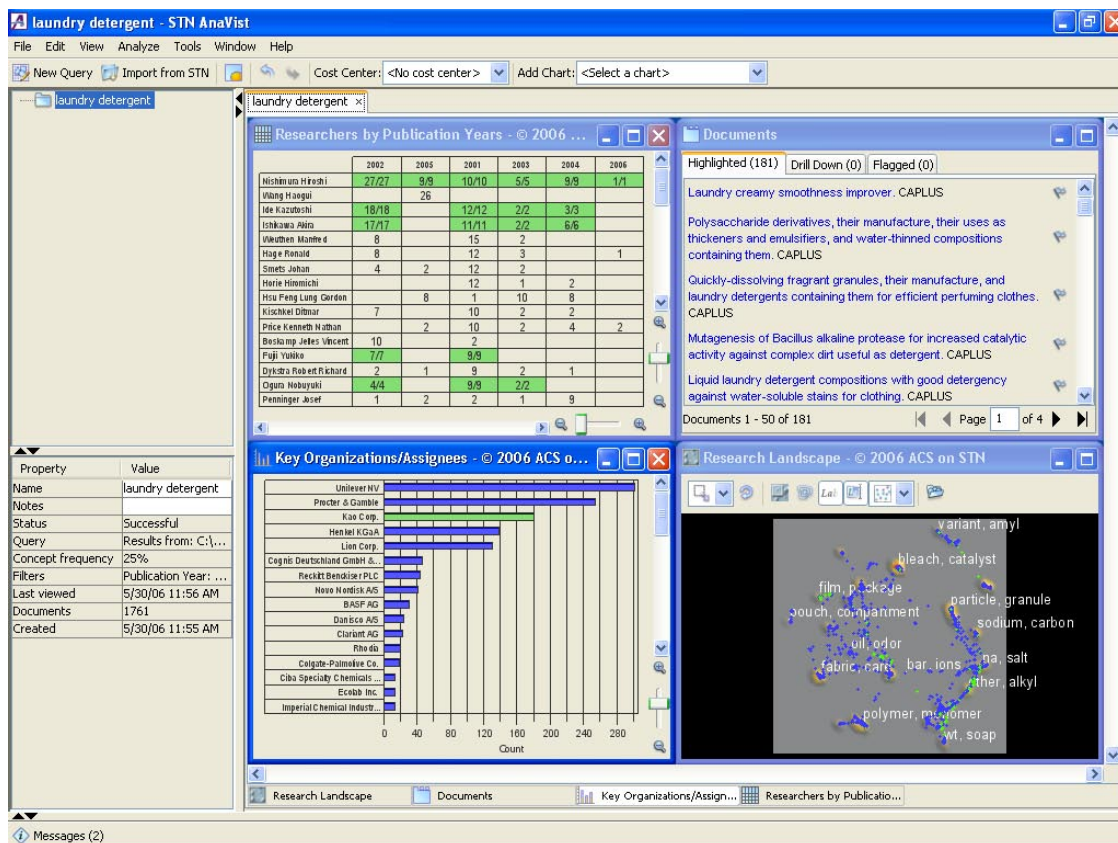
laundry detergent - STN AnaVist

File Edit View Analyze Tools Window Help

New Query Import from STN Cost Center: <No cost center> Add Chart: <Select a chart>

laundry detergent

laundry detergent ×

Researchers by Publication Years - © 2006 ...

| | 2002 | 2005 | 2001 | 2003 | 2004 | 2006 |
|---|---|---|---|---|---|---|
| Nishimura Hiroshi | 27/27 | 9/9 | 10/10 | 5/5 | 9/9 | 1/1 |
| Wang Haogui | | 26 | | | | |
| Ide Kazutoshi | 18/18 | | 12/12 | 2/2 | 3/3 | |
| Ishikawa Akira | 17/17 | | 11/11 | 2/2 | 6/6 | |
| Weuthen Manfred | 8 | | 15 | 2 | | |
| Hage Ronald | 8 | | 12 | 3 | | 1 |
| Smets Johan | 4 | 2 | 12 | 2 | | |
| Horie Hiromichi | | | 12 | 1 | 2 | |
| Hsu Feng Lung Gordon | | 8 | 1 | 10 | 8 | |
| Kischkel Ditmar | 7 | | 10 | 2 | 2 | |
| Price Kenneth Nathan | | 2 | 10 | 2 | 4 | 2 |
| Boskamp Jelles Vincent | 10 | | 2 | | | |
| Fujii Yukiko | 7/7 | | 9/9 | | | |
| Dykstra Robert Richard | 2 | 1 | 9 | 2 | 1 | |
| Ogura Nobuyuki | 4/4 | | 9/9 | 2/2 | | |
| Penninger Josef | 1 | 2 | 2 | 1 | 9 | |

Documents

Highlighted (181) Drill Down (0) Flagged (0)

Laundry creamy smoothness improver. CAPLUS

Polysaccharide derivatives, their manufacture, their uses as thickeners and emulsifiers, and water-thinned compositions containing them. CAPLUS

Quickly-dissolving fragrant granules, their manufacture, and laundry detergents containing them for efficient perfuming clothes. CAPLUS

Mutagenesis of Bacillus alkaline protease for increased catalytic activity against complex dirt useful as detergent. CAPLUS

Liquid laundry detergent compositions with good detergency against water-soluble stains for clothing. CAPLUS

Documents 1 - 50 of 181 Page 1 of 4

| Property | Value |
|---|---|
| Name | laundry detergent |
| Notes | |
| Status | Successful |
| Query | Results from: C:\... |
| Concept frequency | 25% |
| Filters | Publication Year: ... |
| Last viewed | 5/30/06 11:56 AM |
| Documents | 1761 |
| Created | 5/30/06 11:55 AM |

Key Organizations/Assignees - © 2006 ACS o...

Unilever NV
Procter & Gamble
Kao Corp.
Henkel KGaA
Lion Corp.
Cognis Deutschland GmbH &...
Reckitt Benckiser PLC
Novo Nordisk A/S
BASF AG
Danisco A/S
Clariant AG
Rhodia
Colgate-Palmolive Co.
Ciba Specialty Chemicals ...
Ecolab Inc.
Imperial Chemical Industr...

0 40 80 120 160 200 240 280
Count

Research Landscape - © 2006 ACS on STN

variant, amyl
bleach, catalyst
film, package
pouch, compartment
particle, granule
sodium, carbon
oil, odor
fabric, care
bar, ions
na, salt
ether, alkyl
polymer, monomer
wt, soap

Research Landscape Documents Key Organizations/Assign... Researchers by Publicatio...

Messages (2)